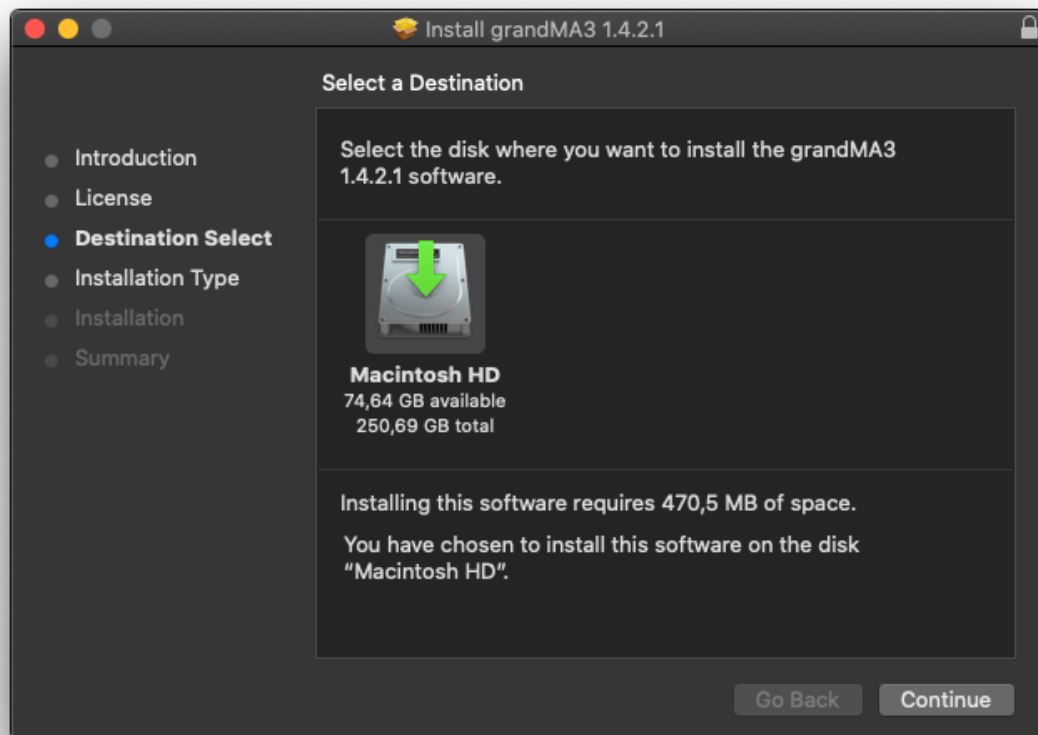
Install grandMA3 1.4.2.1

Select a Destination

Introduction
License
Destination Select
Installation Type
Installation
Summary

Select the disk where you want to install the grandMA3 1.4.2.1 software.

Macintosh HD
74,64 GB available
250,69 GB total

Installing this software requires 470,5 MB of space.

You have chosen to install this software on the disk "Macintosh HD".

Go Back
Continue